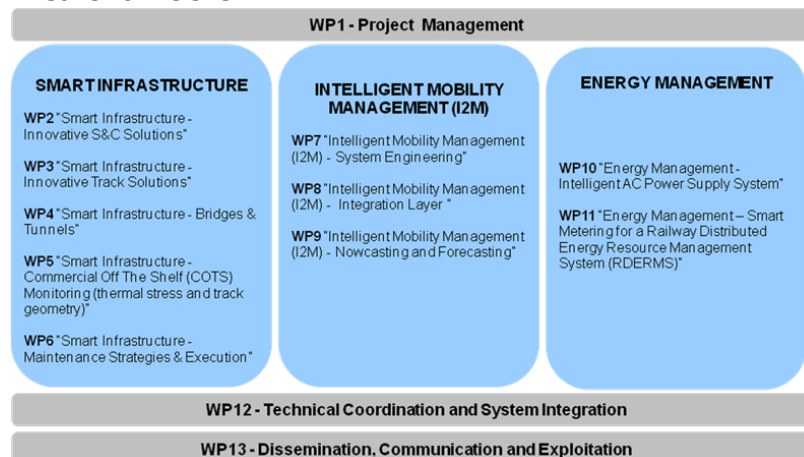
WP1 - Project Management

SMART INFRASTRUCTURE

WP2 "Smart Infrastructure - Innovative S&C Solutions"

WP3 "Smart Infrastructure - Innovative Track Solutions"

WP4 "Smart Infrastructure - Bridges & Tunnels"

WP5 "Smart Infrastructure - Commercial Off The Shelf (COTS) Monitoring (thermal stress and track geometry)"

WP6 "Smart Infrastructure - Maintenance Strategies & Execution"

INTELLIGENT MOBILITY MANAGEMENT (I2M)

WP7 "Intelligent Mobility Management (I2M) - System Engineering"

WP8 "Intelligent Mobility Management (I2M) - Integration Layer "

WP9 "Intelligent Mobility Management (I2M) - Nowcasting and Forecasting"

ENERGY MANAGEMENT

WP10 "Energy Management - Intelligent AC Power Supply System"

WP11 "Energy Management – Smart Metering for a Railway Distributed Energy Resource Management System (RDERMS)"

WP12 - Technical Coordination and System Integration

WP13 - Dissemination, Communication and Exploitation